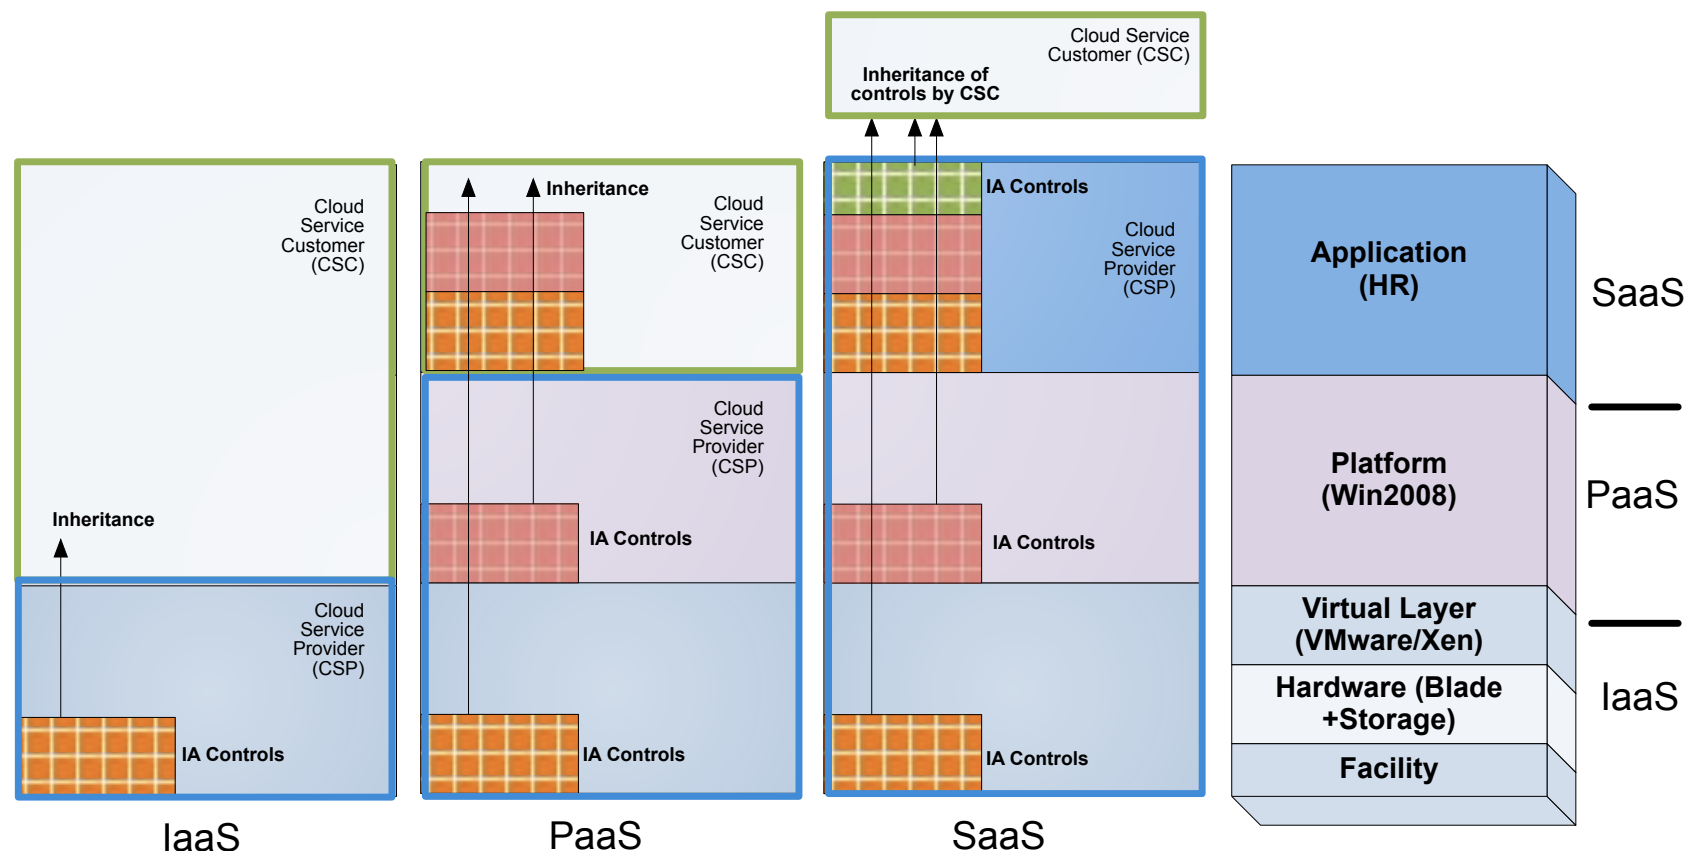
Cloud Service Customer (CSC)

Inheritance

Cloud Service Provider (CSP)

IA Controls

IaaS

Inheritance

Cloud Service Customer (CSC)

Cloud Service Provider (CSP)

IA Controls

IA Controls

PaaS

Cloud Service Customer (CSC)

Inheritance of controls by CSC

IA Controls

Cloud Service Provider (CSP)

IA Controls

IA Controls

SaaS

Application (HR)

Platform (Win2008)

Virtual Layer (VMware/Xen)

Hardware (Blade +Storage)

Facility

SaaS

PaaS

IaaS